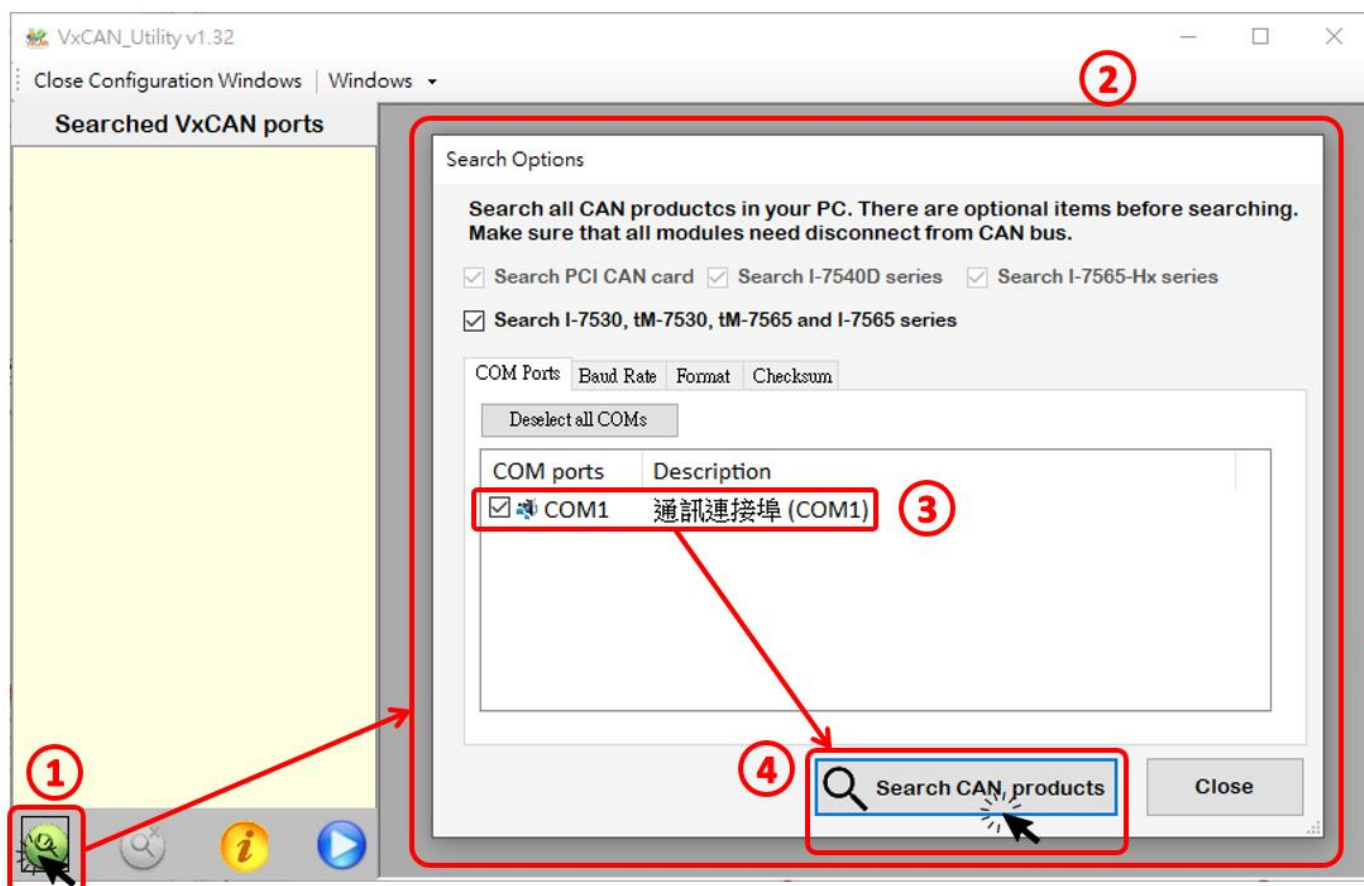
VxCAN_Utility v1.32

Close Configuration Windows | Windows ▾

Searched VxCAN ports

②

Search Options

Search all CAN productcs in your PC. There are optional items before searching. Make sure that all modules need disconnect from CAN bus.

Search PCI CAN card  Search I-7540D series  Search I-7565-Hx series

Search I-7530, tM-7530, tM-7565 and I-7565 series

COM Ports | Baud Rate | Format | Checksum

Deselect all COMs

| COM ports | Description |
|---|---|
| COM1 | 通訊連接埠 (COM1) |

③

①

④

Search CAN products

Close